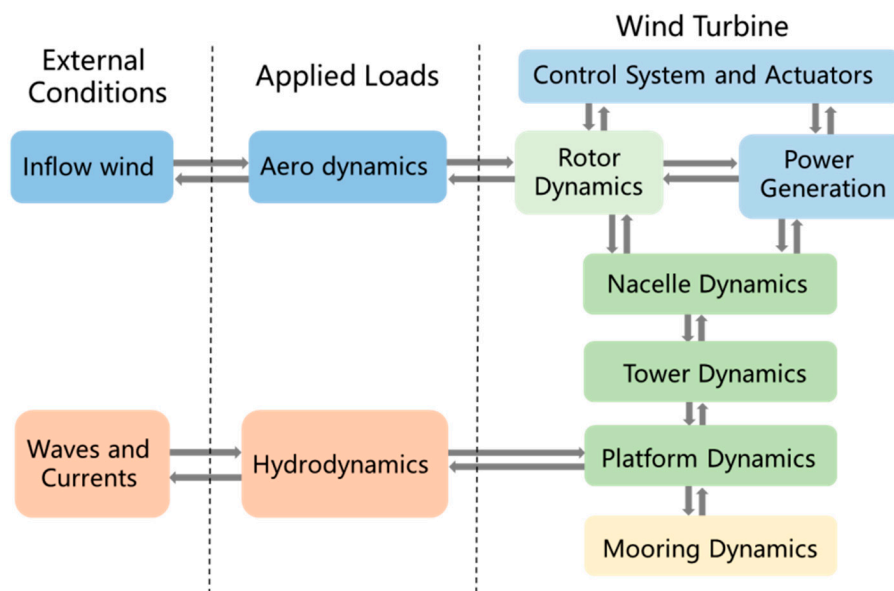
External Conditions

Applied Loads

Wind Turbine

Control System and Actuators

Inflow wind

Aero dynamics

Rotor Dynamics

Power Generation

Nacelle Dynamics

Tower Dynamics

Waves and Currents

Hydrodynamics

Platform Dynamics

Mooring Dynamics